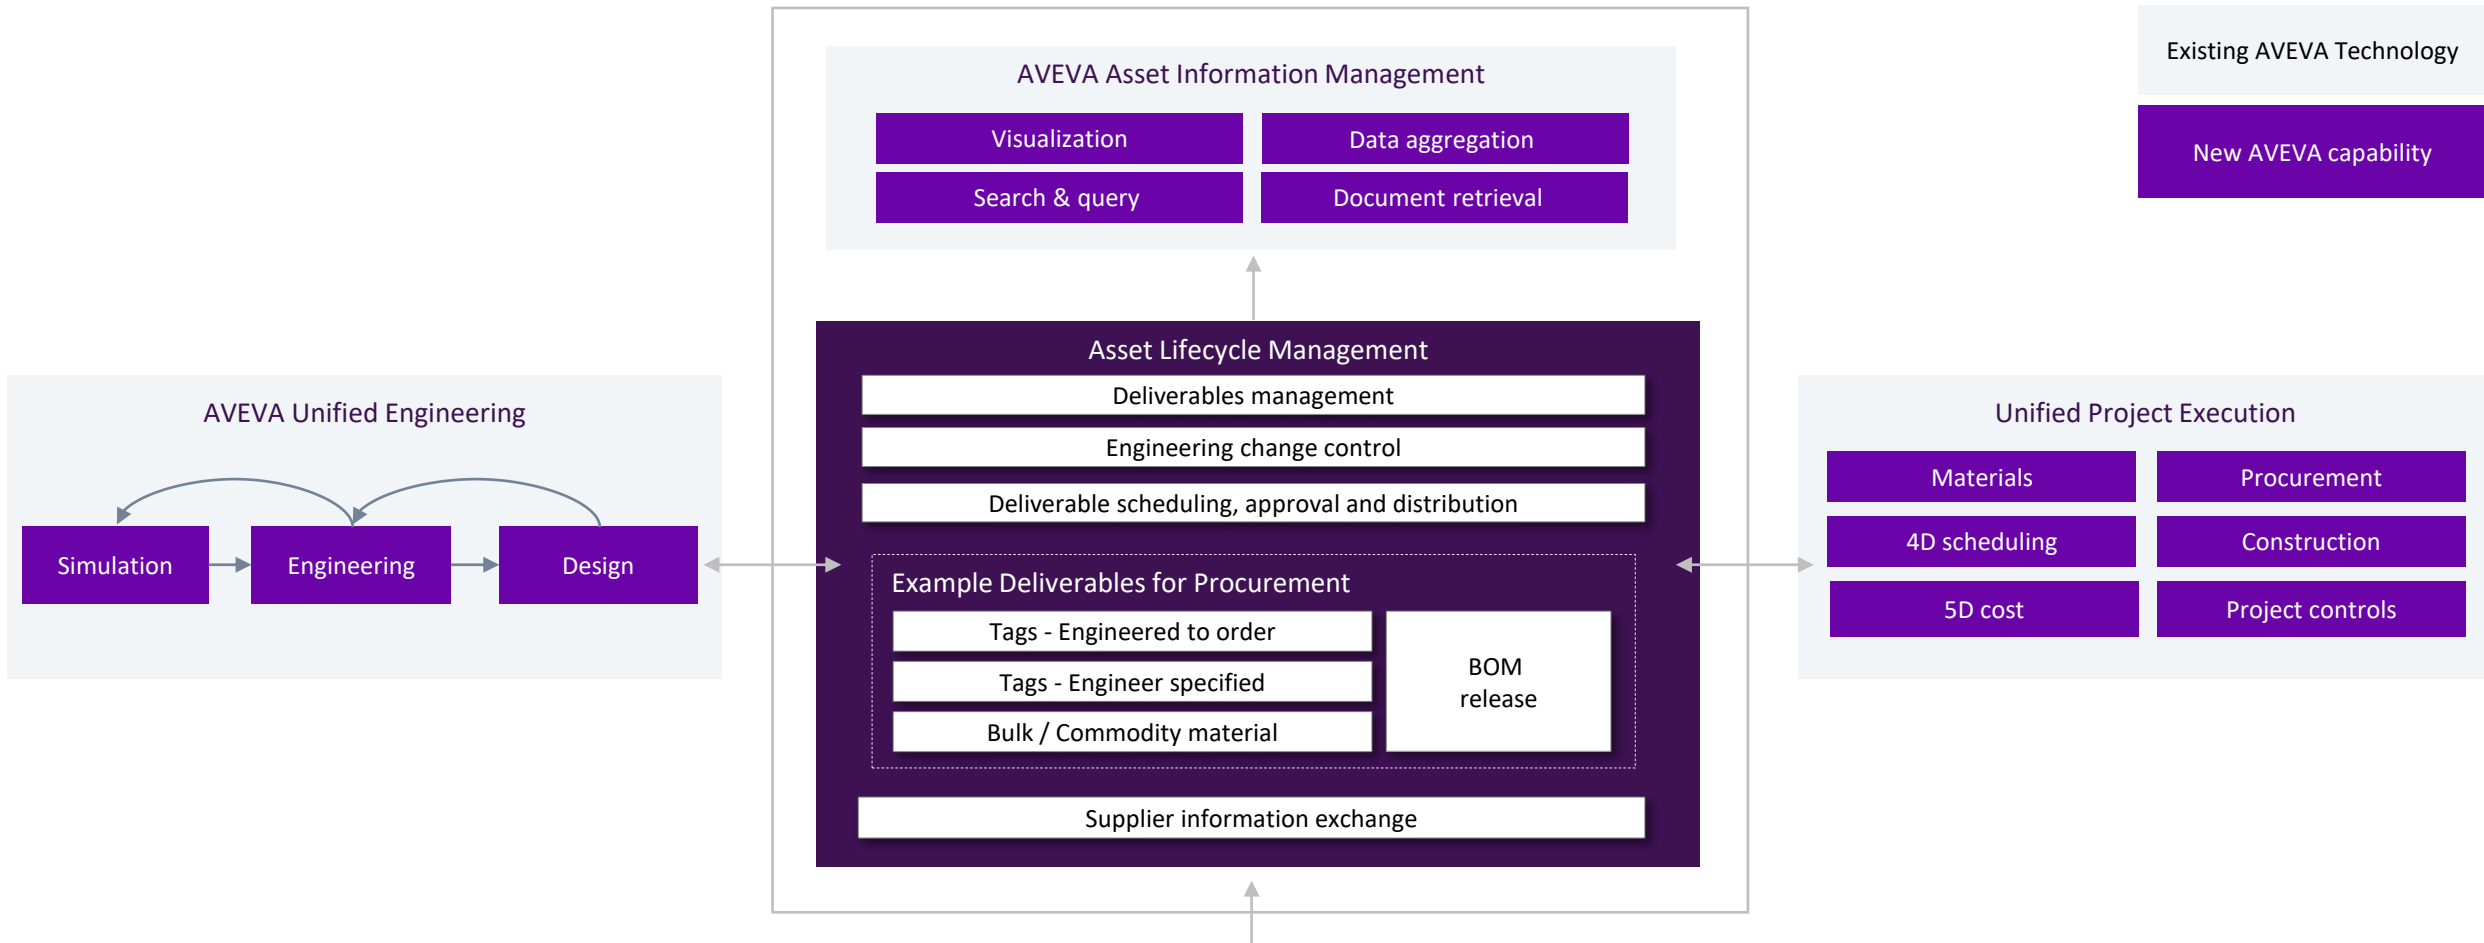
Existing AVEVA Technology

New AVEVA capability

AVEVA Asset Information Management

Visualization

Data aggregation

Search & query

Document retrieval

AVEVA Unified Engineering

Simulation

Engineering

Design

Asset Lifecycle Management

Deliverables management

Engineering change control

Deliverable scheduling, approval and distribution

Example Deliverables for Procurement

Tags - Engineered to order

Tags - Engineer specified

Bulk / Commodity material

BOM release

Supplier information exchange

Unified Project Execution

Materials

Procurement

4D scheduling

Construction

5D cost

Project controls